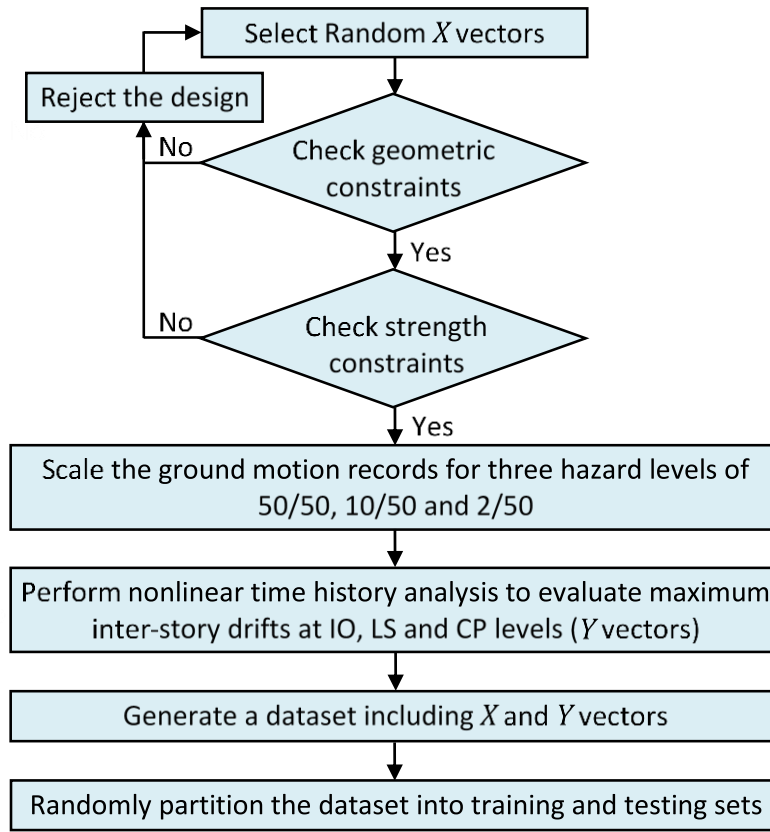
Select Random $X$ vectors

Reject the design

No

Check geometric constraints

Yes

No

Check strength constraints

Yes

Scale the ground motion records for three hazard levels of 50/50, 10/50 and 2/50

Perform nonlinear time history analysis to evaluate maximum inter-story drifts at IO, LS and CP levels ($Y$ vectors)

Generate a dataset including $X$ and $Y$ vectors

Randomly partition the dataset into training and testing sets